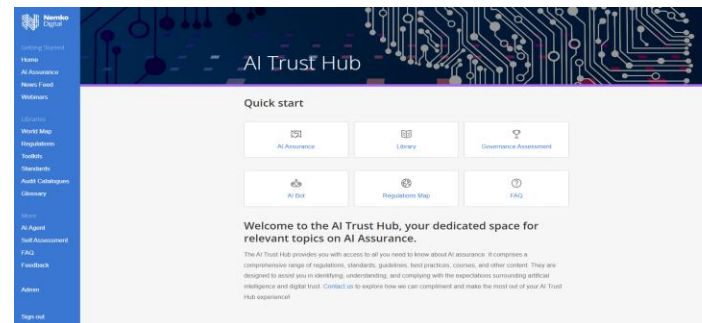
Nemko Digital

Getting Started
Home
AI Assurance
News Feed
Webinars

Libraries
World Map
Regulations
Toolkits
Standards
Audit Catalogues
Glossary

More
AI Agent
Self Assessment
FAQ
Feedback

Admin

Sign out

AI Trust Hub

Quick start

AI Assurance
Library
Governance Assessment
AI Bot
Regulations Map
FAQ

Welcome to the AI Trust Hub, your dedicated space for relevant topics on AI Assurance.

The AI Trust Hub provides you with access to all you need to know about AI assurance. It comprises a comprehensive range of regulations, standards, guidelines, best practices, courses, and other content. They are designed to assist you in identifying, understanding, and complying with the expectations surrounding artificial intelligence and digital trust. Contact us to explore how we can compliment and make the most out of your AI Trust Hub experience!